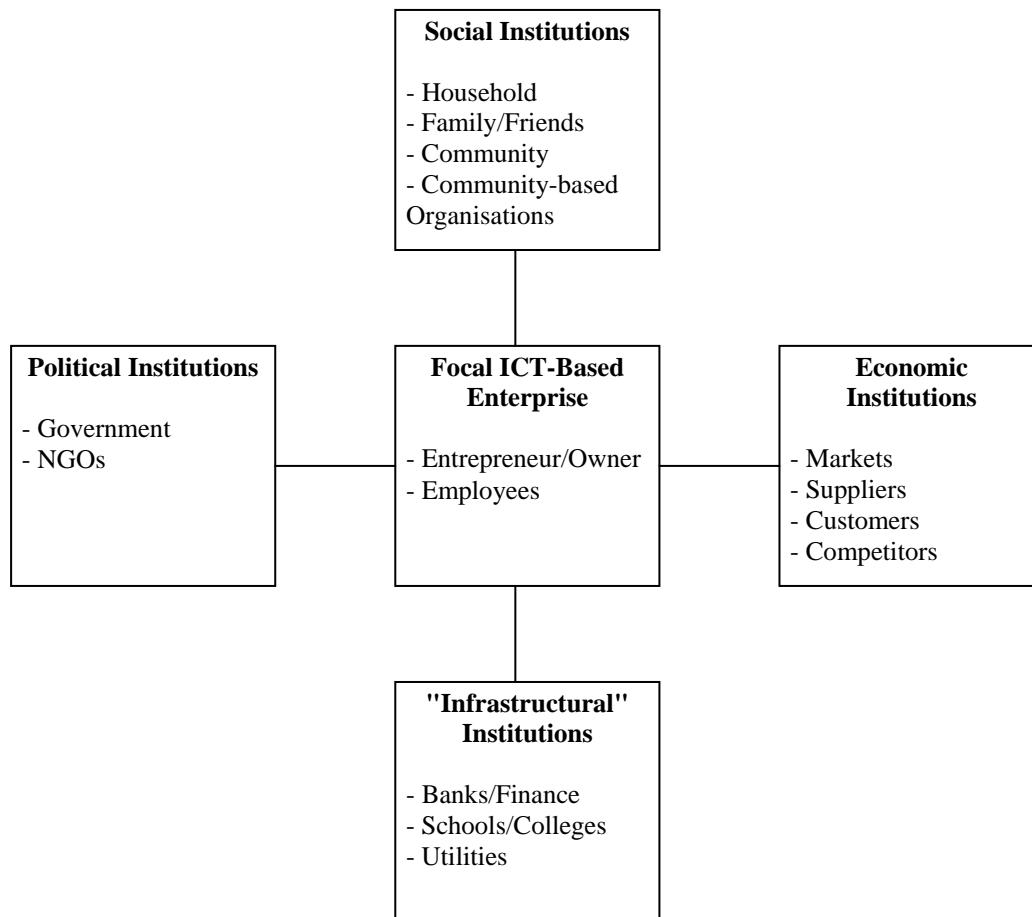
**Social Institutions**

- Household
- Family/Friends
- Community
- Community-based Organisations

**Political Institutions**

- Government
- NGOs

**Focal ICT-Based Enterprise**

- Entrepreneur/Owner
- Employees

**Economic Institutions**

- Markets
- Suppliers
- Customers
- Competitors

**"Infrastructural" Institutions**

- Banks/Finance
- Schools/Colleges
- Utilities